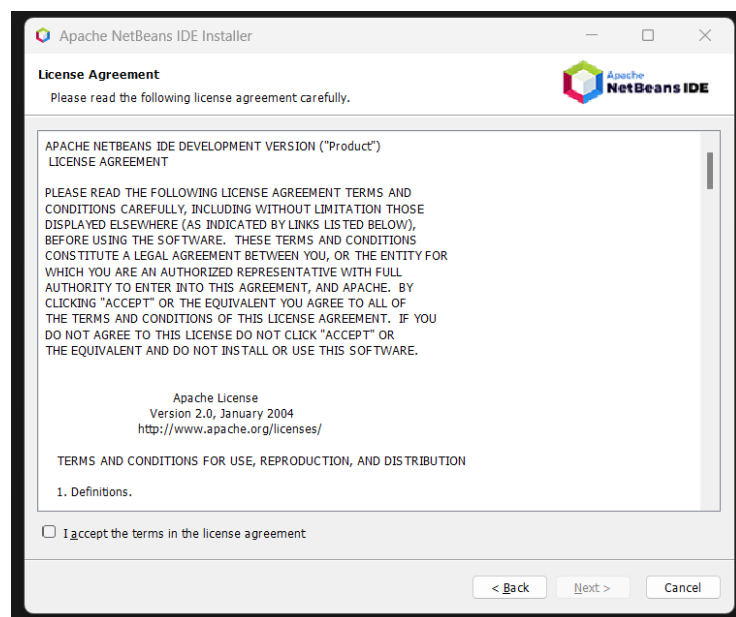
Apache NetBeans IDE Installer

License Agreement
Please read the following license agreement carefully.

Apache NetBeans IDE

APACHE NETBEANS IDE DEVELOPMENT VERSION ("Product")
LICENSE AGREEMENT

PLEASE READ THE FOLLOWING LICENSE AGREEMENT TERMS AND CONDITIONS CAREFULLY, INCLUDING WITHOUT LIMITATION THOSE DISPLAYED ELSEWHERE (AS INDICATED BY LINKS LISTED BELOW), BEFORE USING THE SOFTWARE. THESE TERMS AND CONDITIONS CONSTITUTE A LEGAL AGREEMENT BETWEEN YOU, OR THE ENTITY FOR WHICH YOU ARE AN AUTHORIZED REPRESENTATIVE WITH FULL AUTHORITY TO ENTER INTO THIS AGREEMENT, AND APACHE. BY CLICKING "ACCEPT" OR THE EQUIVALENT YOU AGREE TO ALL OF THE TERMS AND CONDITIONS OF THIS LICENSE AGREEMENT. IF YOU DO NOT AGREE TO THIS LICENSE DO NOT CLICK "ACCEPT" OR THE EQUIVALENT AND DO NOT INSTALL OR USE THIS SOFTWARE.

Apache License
Version 2.0, January 2004
http://www.apache.org/licenses/

TERMS AND CONDITIONS FOR USE, REPRODUCTION, AND DISTRIBUTION

1. Definitions.

I accept the terms in the license agreement

< Back
Next >
Cancel